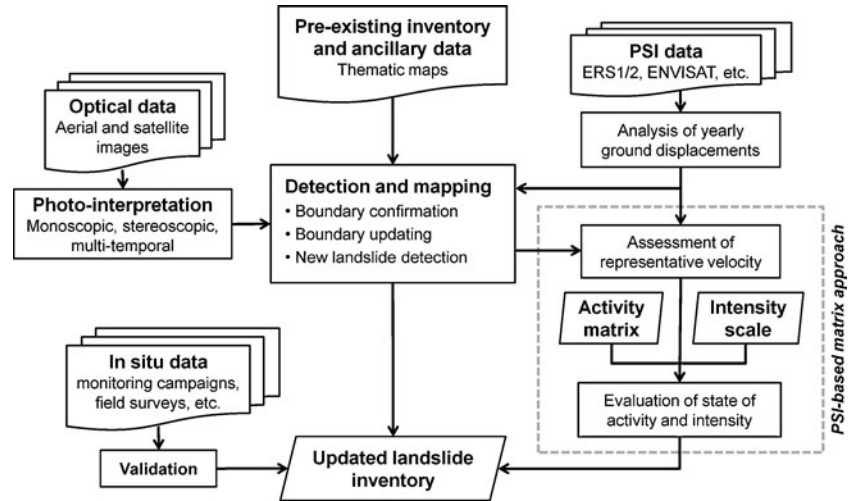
Pre-existing inventory and ancillary data
Thematic maps

PSI data
ERS1/2, ENVISAT, etc.

Optical data
Aerial and satellite images

Analysis of yearly ground displacements

Photo-interpretation
Monoscopic, stereoscopic, multi-temporal

Detection and mapping
• Boundary confirmation
• Boundary updating
• New landslide detection

Assessment of representative velocity

Activity matrix

Intensity scale

PSI-based matrix approach

In situ data
monitoring campaigns, field surveys, etc.

Evaluation of state of activity and intensity

Validation

Updated landslide inventory